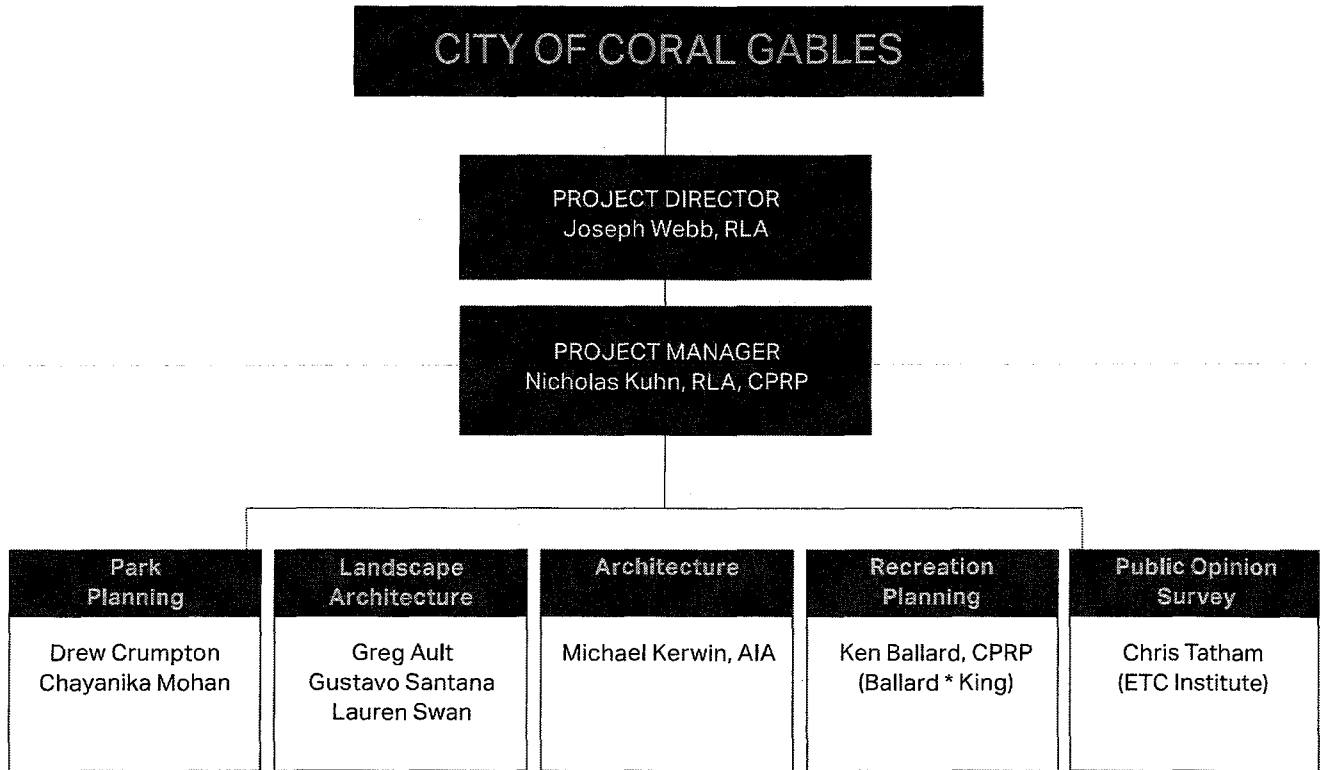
CITY OF CORAL GABLES

PROJECT DIRECTOR
Joseph Webb, RLA

PROJECT MANAGER
Nicholas Kuhn, RLA, CPRP

Park Planning

Drew Crumpton
Chayanika Mohan

Landscape Architecture

Greg Ault
Gustavo Santana
Lauren Swan

Architecture

Michael Kerwin, AIA

Recreation Planning

Ken Ballard, CPRP
(Ballard * King)

Public Opinion Survey

Chris Tatham
(ETC Institute)